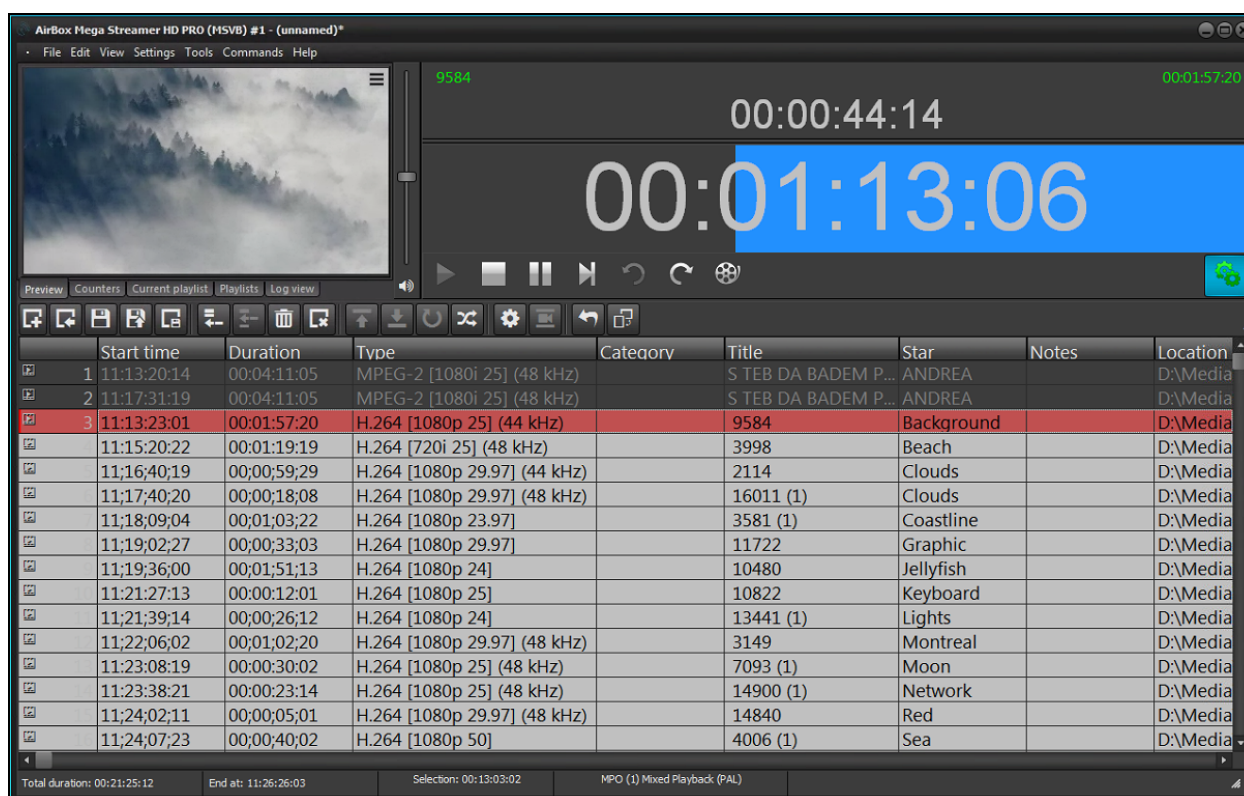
AirBox Mega Streamer HD PRO (MSVB) #1 - (unnamed)*

· File Edit View Settings Tools Commands Help

9584

00:01:57:20

00:00:44:14

00:01:13:06

Preview Counters Current playlist Playlists Log view

| | Start time | Duration | Type | Category | Title | Star | Notes | Location |
|---|---|---|---|---|---|---|---|---|
| 1 | 11:13:20:14 | 00:04:11:05 | MPEG-2 [1080i 25] (48 kHz) | | S TEB DA BADEM P... | ANDREA | | D:\Media |
| 2 | 11:17:31:19 | 00:04:11:05 | MPEG-2 [1080i 25] (48 kHz) | | S TEB DA BADEM P... | ANDREA | | D:\Media |
| 3 | 11:13:23:01 | 00:01:57:20 | H.264 [1080p 25] (44 kHz) | | 9584 | Background | | D:\Media |
| | 11:15:20:22 | 00:01:19:19 | H.264 [720i 25] (48 kHz) | | 3998 | Beach | | D:\Media |
| | 11;16;40;19 | 00;00;59;29 | H.264 [1080p 29.97] (44 kHz) | | 2114 | Clouds | | D:\Media |
| | 11;17;40;20 | 00;00;18;08 | H.264 [1080p 29.97] (48 kHz) | | 16011 (1) | Clouds | | D:\Media |
| | 11;18;09;04 | 00;01;03;22 | H.264 [1080p 23.97] | | 3581 (1) | Coastline | | D:\Media |
| | 11;19;02;27 | 00;00;33;03 | H.264 [1080p 29.97] | | 11722 | Graphic | | D:\Media |
| | 11;19;36;00 | 00;01;51;13 | H.264 [1080p 24] | | 10480 | Jellyfish | | D:\Media |
| | 11:21:27:13 | 00:00:12:01 | H.264 [1080p 25] | | 10822 | Keyboard | | D:\Media |
| | 11;21;39;14 | 00;00;26;12 | H.264 [1080p 24] | | 13441 (1) | Lights | | D:\Media |
| | 11;22;06;02 | 00;01;02;20 | H.264 [1080p 29.97] (48 kHz) | | 3149 | Montreal | | D:\Media |
| | 11:23:08:19 | 00:00:30:02 | H.264 [1080p 25] (48 kHz) | | 7093 (1) | Moon | | D:\Media |
| | 11:23:38:21 | 00:00:23:14 | H.264 [1080p 25] (48 kHz) | | 14900 (1) | Network | | D:\Media |
| | 11;24;02;11 | 00;00;05;01 | H.264 [1080p 29.97] (48 kHz) | | 14840 | Red | | D:\Media |
| | 11;24;07;23 | 00;00;40;02 | H.264 [1080p 50] | | 4006 (1) | Sea | | D:\Media |

Total duration: 00:21:25:12 End at: 11:26:26:03 Selection: 00:13:03:02 MPO (1) Mixed Playback (PAL)